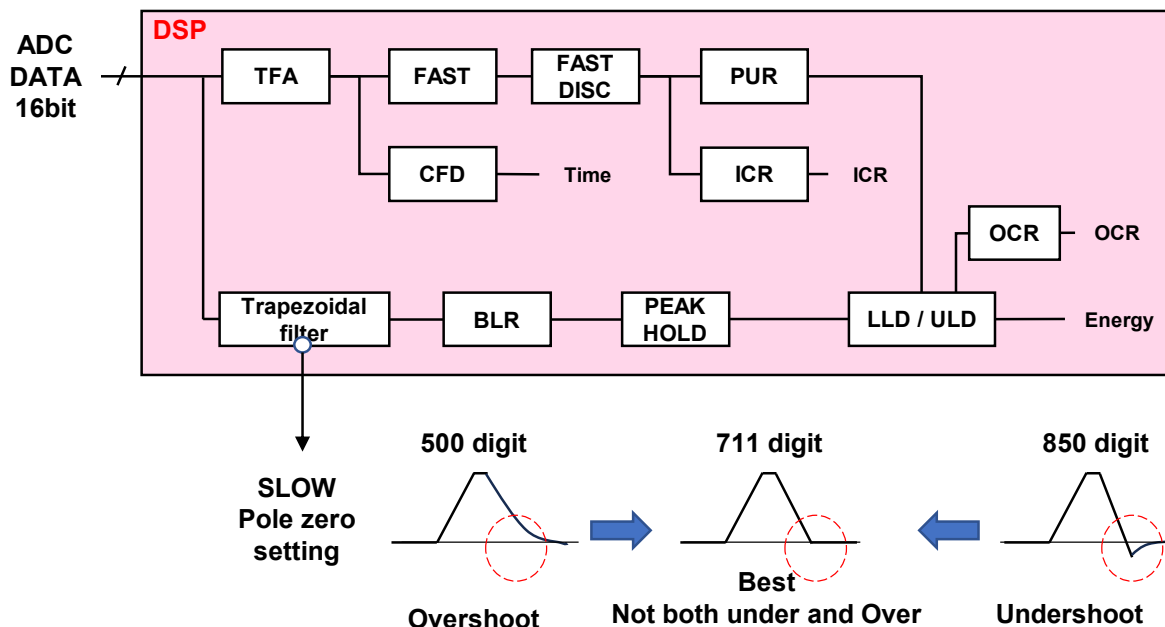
ADC DATA 16bit

DSP

TFA

FAST

FAST DISC

PUR

CFD

Time

ICR

ICR

OCR

OCR

Trapezoidal filter

BLR

PEAK HOLD

LLD / ULD

Energy

SLOW Pole zero setting

500 digit

711 digit

850 digit

Overshoot

Best
Not both under and Over

Undershoot